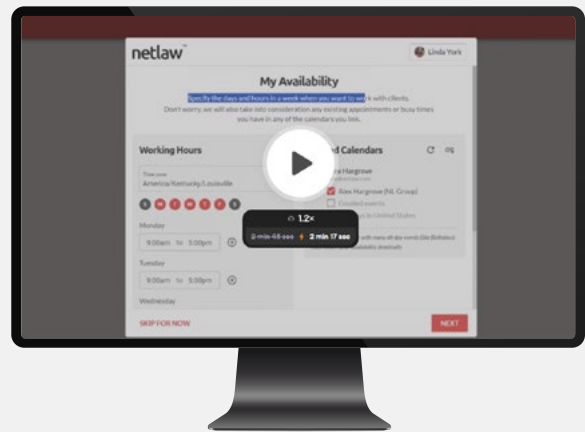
netlaw

Linda York

My Availability

Specify the days and hours in a week when you want to work with clients. Don't worry, we will also take into consideration any existing appointments or busy times you have in any of the calendars you link.

Working Hours

Time zone
America/Kentucky/Louisville

Monday
9:00am to 5:00pm

Tuesday
9:00am to 5:00pm

Wednesday

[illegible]d Calendars

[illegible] Hargrove

Alex Hargrove (NL Group)

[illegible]

1.2×

2 min 45 sec 2 min 17 sec

SKIP FOR NOW

NEXT